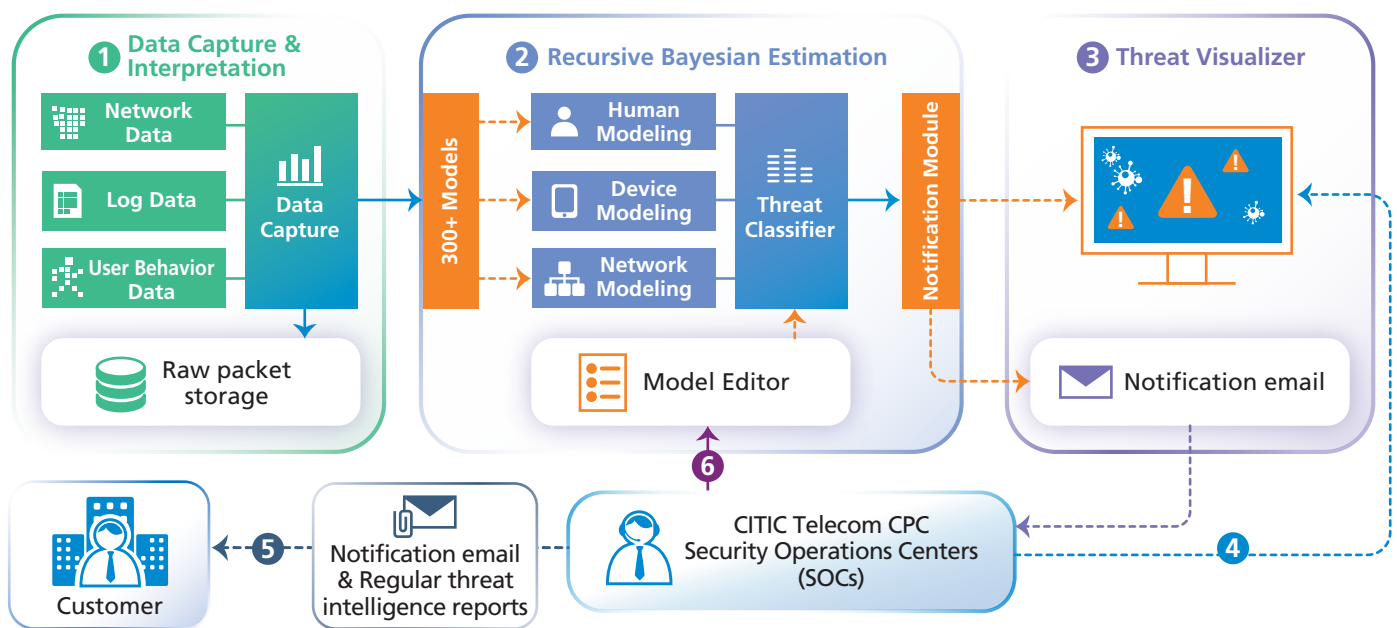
1 Data Capture & Interpretation

Network Data

Log Data

User Behavior Data

Data Capture

Raw packet storage

2 Recursive Bayesian Estimation

300+ Models

Human Modeling

Device Modeling

Network Modeling

Threat Classifier

Notification Module

Model Editor

3 Threat Visualizer

Notification email

6

5

4

Customer

Notification email & Regular threat intelligence reports

CITIC Telecom CPC Security Operations Centers (SOCs)